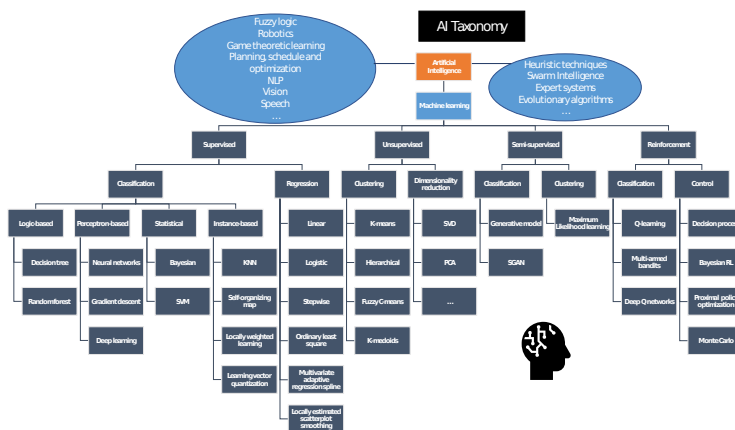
AI Taxonomy

Fuzzy logic
Robotics
Game theoretic learning
Planning, schedule and optimization
NLP
Vision
Speech
…

Artificial Intelligence

Heuristic techniques
Swarm Intelligence
Expert systems
Evolutionary algorithms
…

Machine learning

Supervised

Classification

Logic based
Decision tree
Random forest

Perceptron-based
Neural networks
Gradient descent
Deep learning

Statistical
Bayesian
SVM

Instance-based
KNN
Self-organizing map
Locally weighted learning
Learning vector quantization

Regression
Linear
Logistic
Stepwise
Ordinary least square
Multivariate adaptive regression spline
Locally estimated scatterplot smoothing

Unsupervised

Clustering
K-means
Hierarchical
Fuzzy C-means
K-medoids

Dimensionality reduction
SVD
PCA
…

Semi-supervised

Classification
Generative model
SGAN

Clustering
Maximum Likelihood learning

Reinforcement

Classification
Q-learning
Multi-armed bandits
Deep Q networks

Control
Decision proce
Bayesian RL
Proximal polic optimization
Monte Carlo